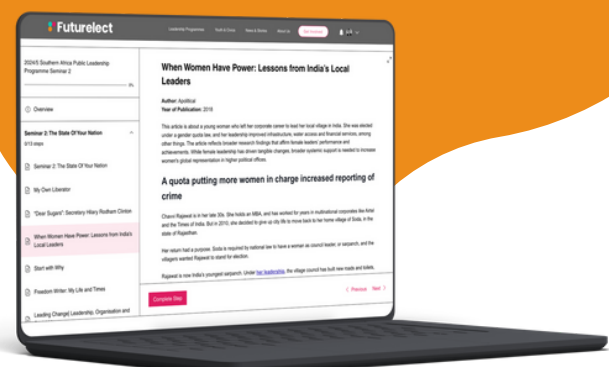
Futurelect

Leadership Programmes Youth & Civics News & Stories About Us Get Started

2024/5 Southern Africa Public Leadership Programme Seminar 2

0%

Overview

Seminar 2: The State Of Your Nation
0/13 steps

Seminar 2: The State Of Your Nation

My Own Liberator

"Dear Sugars": Secretary Hillary Rodham Clinton

When Women Have Power: Lessons from India's Local Leaders

Start with Why

Freedom Writer: My Life and Times

Leading Change| Leadership, Organisation and

When Women Have Power: Lessons from India's Local Leaders

Author: Apolitical
Year of Publication: 2018

This article is about a young woman who left her corporate career to lead her local village in India. She was elected under a gender quota law, and her leadership improved infrastructure, water access and financial services, among other things. The article reflects broader research findings that affirm female leaders' performance and achievements. While female leadership has driven tangible changes, broader systemic support is needed to increase women's global representation in higher political offices.

A quota putting more women in charge increased reporting of crime

Chavvi Rajawat is in her late 30s. She holds an MBA, and has worked for years in multinational corporates like Airtel and the Times of India. But in 2010, she decided to give up city life to move back to her home village of Soda, in the state of Rajasthan.

Her return had a purpose. Soda is required by national law to have a woman as council leader, or sarpanch, and the villagers wanted Rajawat to stand for election.

Rajawat is now India's youngest sarpanch. Under her leadership, the village council has built new roads and toilets,

Complete Step

< Previous Next >